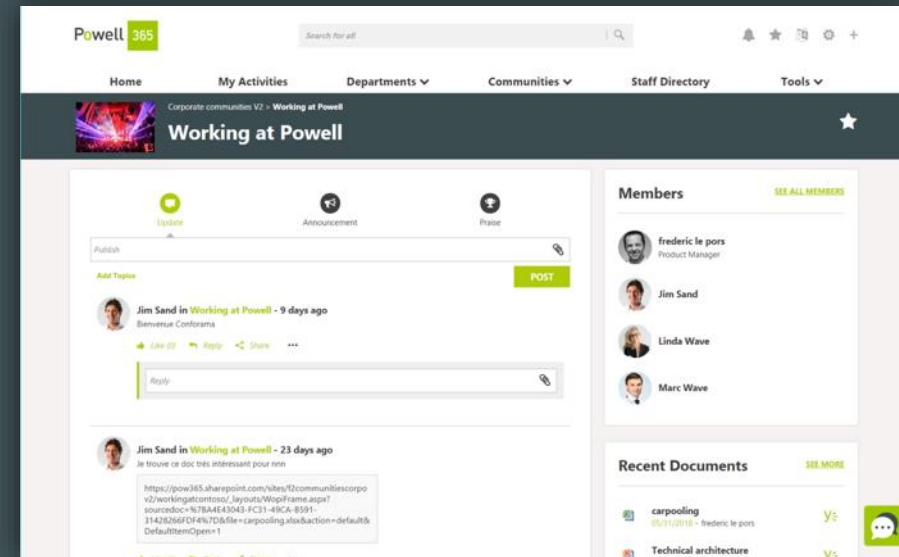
Powell 365

Search for all

Home
My Activities
Departments
Communities
Staff Directory
Tools

Corporate communities V2 > Working at Powell

Working at Powell

Update
Announcement
Praise

Publish

Add Topics

POST

Jim Sand in Working at Powell - 9 days ago
Bienvenue Conforama

Like (0)
Reply
Share
•••

Reply

Jim Sand in Working at Powell - 23 days ago
Je trouve ce doc très intéressant pour nnn

https://pow365.sharepoint.com/sites/f2communitiescorpo v2/workingatcontoso/_layouts/WopiFrame.aspx?sourcedoc=%7BA4E43043-FC31-49CA-B591-31428266FDF4%7D&file=carpooling.xlsx&action=default&DefaultItemOpen=1

Members

SEE ALL MEMBERS

frederic le pors
Product Manager

Jim Sand

Linda Wave

Marc Wave

Recent Documents

SEE MORE

carpooling
05/31/2018 - frederic le pors

Technical architecture